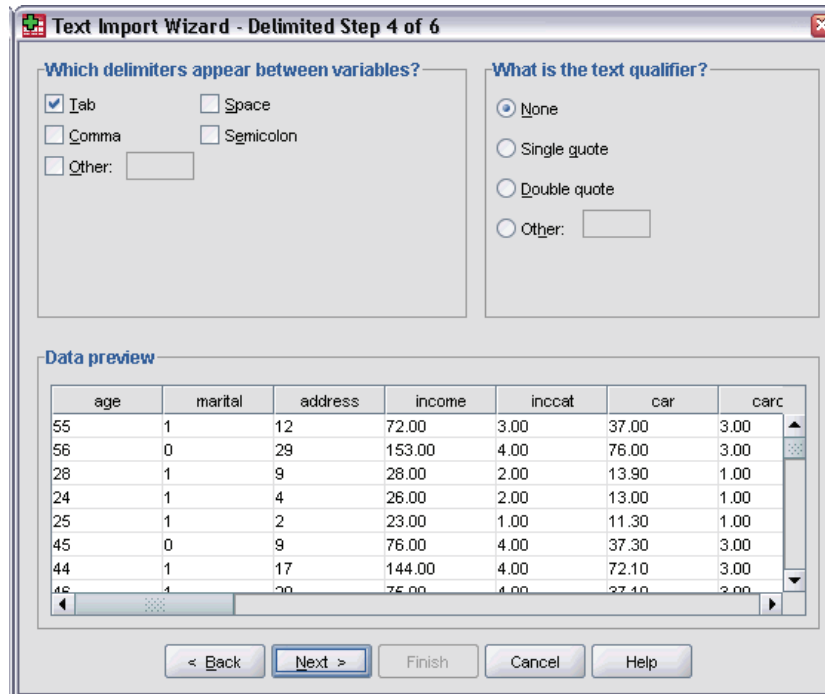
Text Import Wizard - Delimited Step 4 of 6

Which delimiters appear between variables?

Tab
Space
Comma
Semicolon
Other:

What is the text qualifier?

None
Single quote
Double quote
Other:

Data preview

| age | marital | address | income | inccat | car | carc |
|---|---|---|---|---|---|---|
| 55 | 1 | 12 | 72.00 | 3.00 | 37.00 | 3.00 |
| 56 | 0 | 29 | 153.00 | 4.00 | 76.00 | 3.00 |
| 28 | 1 | 9 | 28.00 | 2.00 | 13.90 | 1.00 |
| 24 | 1 | 4 | 26.00 | 2.00 | 13.00 | 1.00 |
| 25 | 1 | 2 | 23.00 | 1.00 | 11.30 | 1.00 |
| 45 | 0 | 9 | 76.00 | 4.00 | 37.30 | 3.00 |
| 44 | 1 | 17 | 144.00 | 4.00 | 72.10 | 3.00 |
| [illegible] | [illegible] | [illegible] | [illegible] | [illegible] | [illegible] | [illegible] |

< Back
Next >
Finish
Cancel
Help